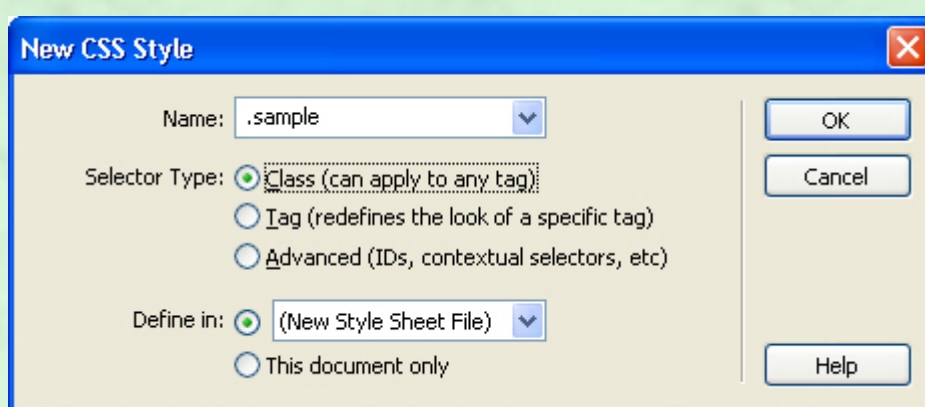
New CSS Style

Name: .sample

Selector Type: Class (can apply to any tag)
Tag (redefines the look of a specific tag)
Advanced (IDs, contextual selectors, etc)

Define in: (New Style Sheet File)
This document only

OK
Cancel
Help